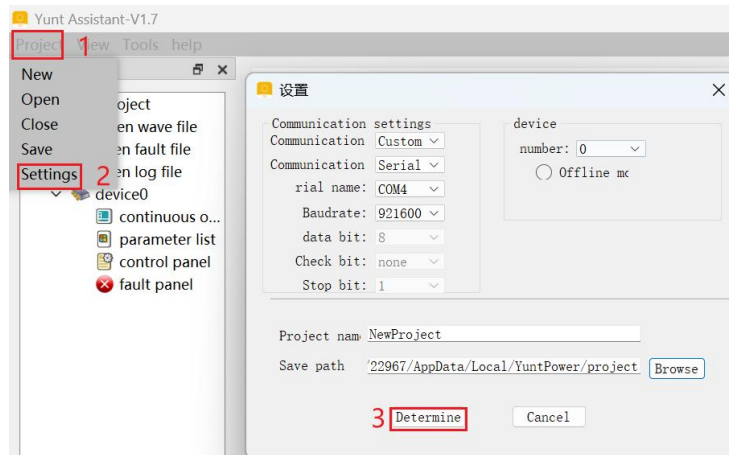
Yunt Assistant-V1.7

Project 1 View Tools help

New
Open
Close
Save
Settings 2

roject
en wave file
en fault file
en log file
device0
continuous o...
parameter list
control panel
fault panel

设置

Communication settings
Communication Custom
Communication Serial
rial name: COM4
Baudrate: 921600
data bit: 8
Check bit: none
Stop bit: 1

device
number: 0
Offline mc

Project nam NewProject
Save path '22967/AppData/Local/YuntPower/project Browse

3 Determine Cancel